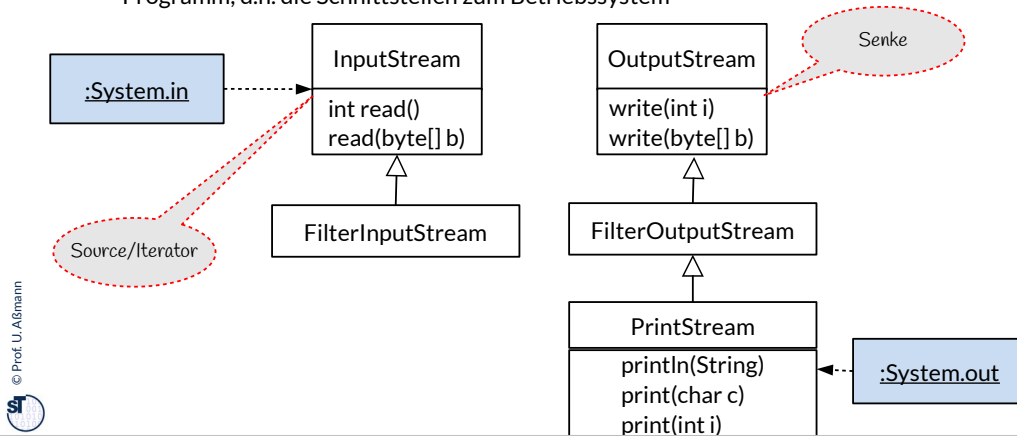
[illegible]

:System.in

InputStream

int read()
read(byte[] b)

FilterInputStream

Source/Iterator

OutputStream

write(int i)
write(byte[] b)

Senke

FilterOutputStream

PrintStream

println(String)
print(char c)
print(int i)

:System.out

© Prof. U. Aßmann

ST